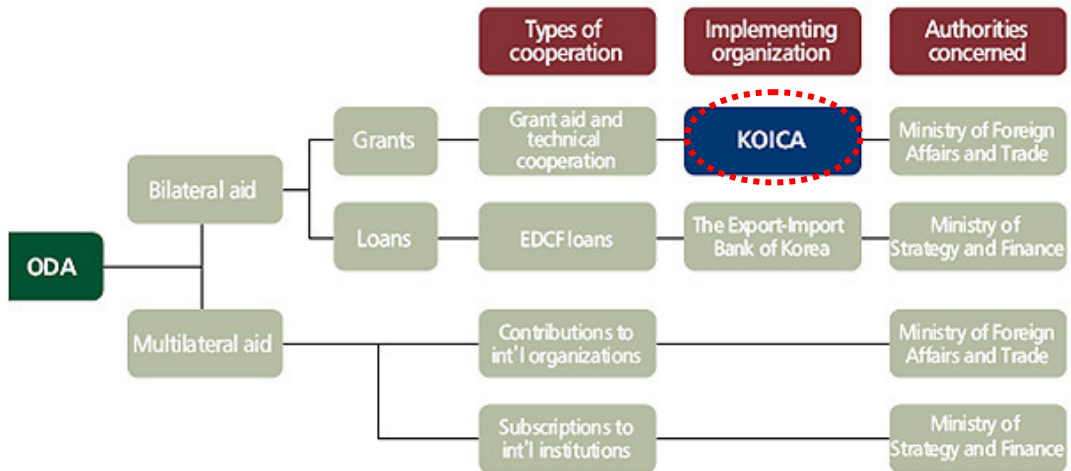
Types of cooperation

Implementing organization

Authorities concerned

ODA

Bilateral aid

Grants

Grant aid and technical cooperation

KOICA

Ministry of Foreign Affairs and Trade

Loans

EDCF loans

The Export-Import Bank of Korea

Ministry of Strategy and Finance

Multilateral aid

Contributions to int'l organizations

Ministry of Foreign Affairs and Trade

Subscriptions to int'l institutions

Ministry of Strategy and Finance